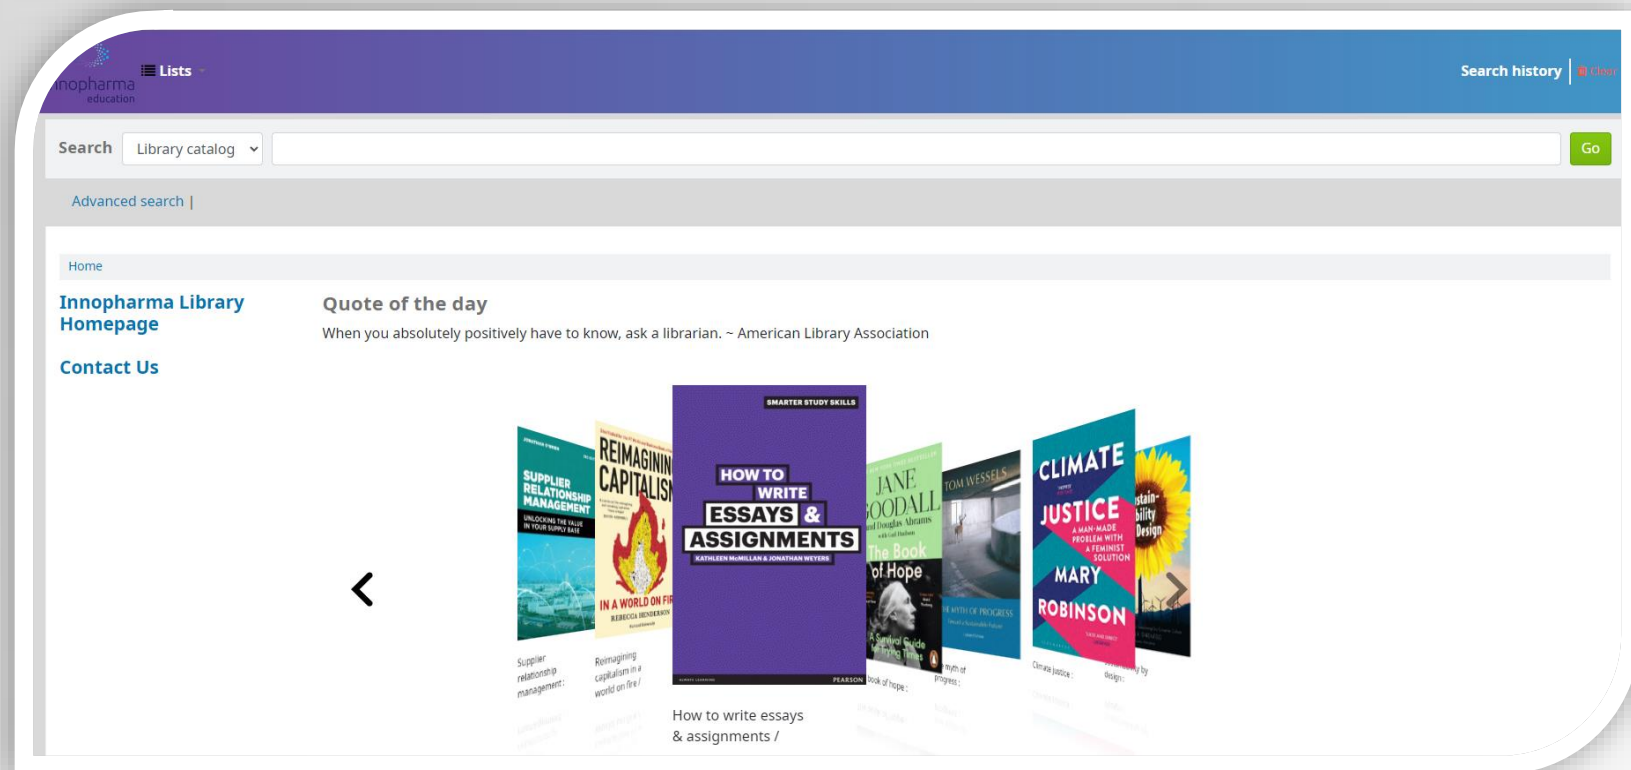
nopharma education

Lists

Search history | Clear

Search Library catalog Go

Advanced search |

Home

Innopharma Library Homepage

Contact Us

Quote of the day

When you absolutely positively have to know, ask a librarian. ~ American Library Association

SUPPLIER RELATIONSHIP MANAGEMENT UNLOCKING THE VALUE IN YOUR SUPPLY BASE

Supplier relationship management :

REIMAGINING CAPITALISM IN A WORLD ON FIRE REBECCA HENDERSON

Reimagining capitalism in a world on fire /

SMARTER STUDY SKILLS

HOW TO WRITE ESSAYS & ASSIGNMENTS

KATHLEEN McMILLAN & JONATHAN WEYERS

PEARSON

How to write essays & assignments /

JANE GOODALL and Douglas Abrams The Book of Hope A Survival Guide for Trying Times

book of hope :

TOM WESSELS THE MYTH OF PROGRESS

myth of progress :

CLIMATE JUSTICE A MAN-MADE PROBLEM WITH A FEMINIST SOLUTION MARY ROBINSON

Climate justice :

Sustainability by Design

by design :